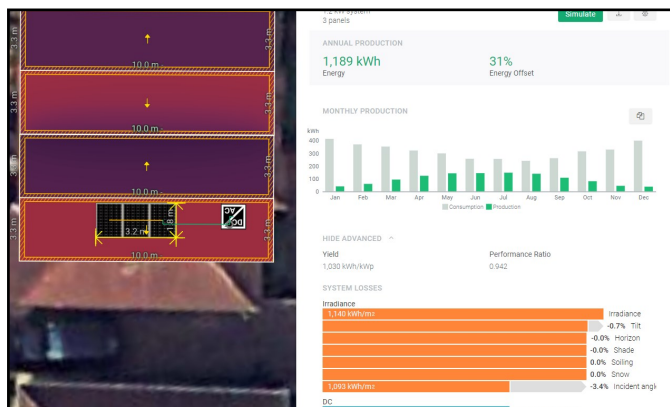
3.3 m
10.0 m
3.3 m
3.3 m
10.0 m
3.3 m
3.3 m
10.0 m
3.3 m
3.3 m
3.2 m
m
10.0 m
3.3 m

1.2 kW system
3 panels
Simulate

ANNUAL PRODUCTION
1,189 kWh
Energy
31%
Energy Offset

MONTHLY PRODUCTION
kWh
400
300
200
100
0
Jan Feb Mar Apr May Jun Jul Aug Sep Oct Nov Dec
Consumption Production

HIDE ADVANCED
Yield
1,030 kWh/kWp
Performance Ratio
0.942

SYSTEM LOSSES
Irradiance
1,140 kWh/m²
Irradiance
-0.7% Tilt
-0.0% Horizon
-0.0% Shade
0.0% Soiling
0.0% Snow
1,093 kWh/m²
-3.4% Incident angl
DC